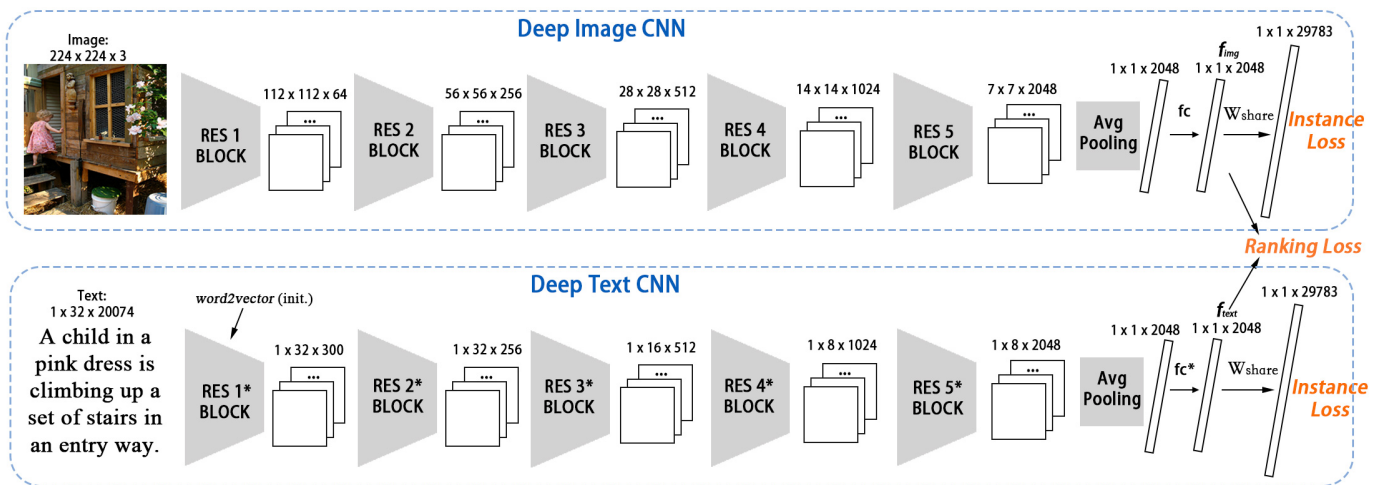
Deep Image CNN

Image:
224 x 224 x 3

RES 1 BLOCK

112 x 112 x 64

RES 2 BLOCK

56 x 56 x 256

RES 3 BLOCK

28 x 28 x 512

RES 4 BLOCK

14 x 14 x 1024

RES 5 BLOCK

7 x 7 x 2048

Avg Pooling

1 x 1 x 2048

fc

$f_{img}$
1 x 1 x 2048

Wshare

1 x 1 x 29783

Instance Loss

Ranking Loss

Deep Text CNN

Text:
1 x 32 x 20074

A child in a pink dress is climbing up a set of stairs in an entry way.

word2vector (init.)

RES 1* BLOCK

1 x 32 x 300

RES 2* BLOCK

1 x 32 x 256

RES 3* BLOCK

1 x 16 x 512

RES 4* BLOCK

1 x 8 x 1024

RES 5* BLOCK

1 x 8 x 2048

Avg Pooling

1 x 1 x 2048

fc*

$f_{text}$
1 x 1 x 2048

Wshare

1 x 1 x 29783

Instance Loss